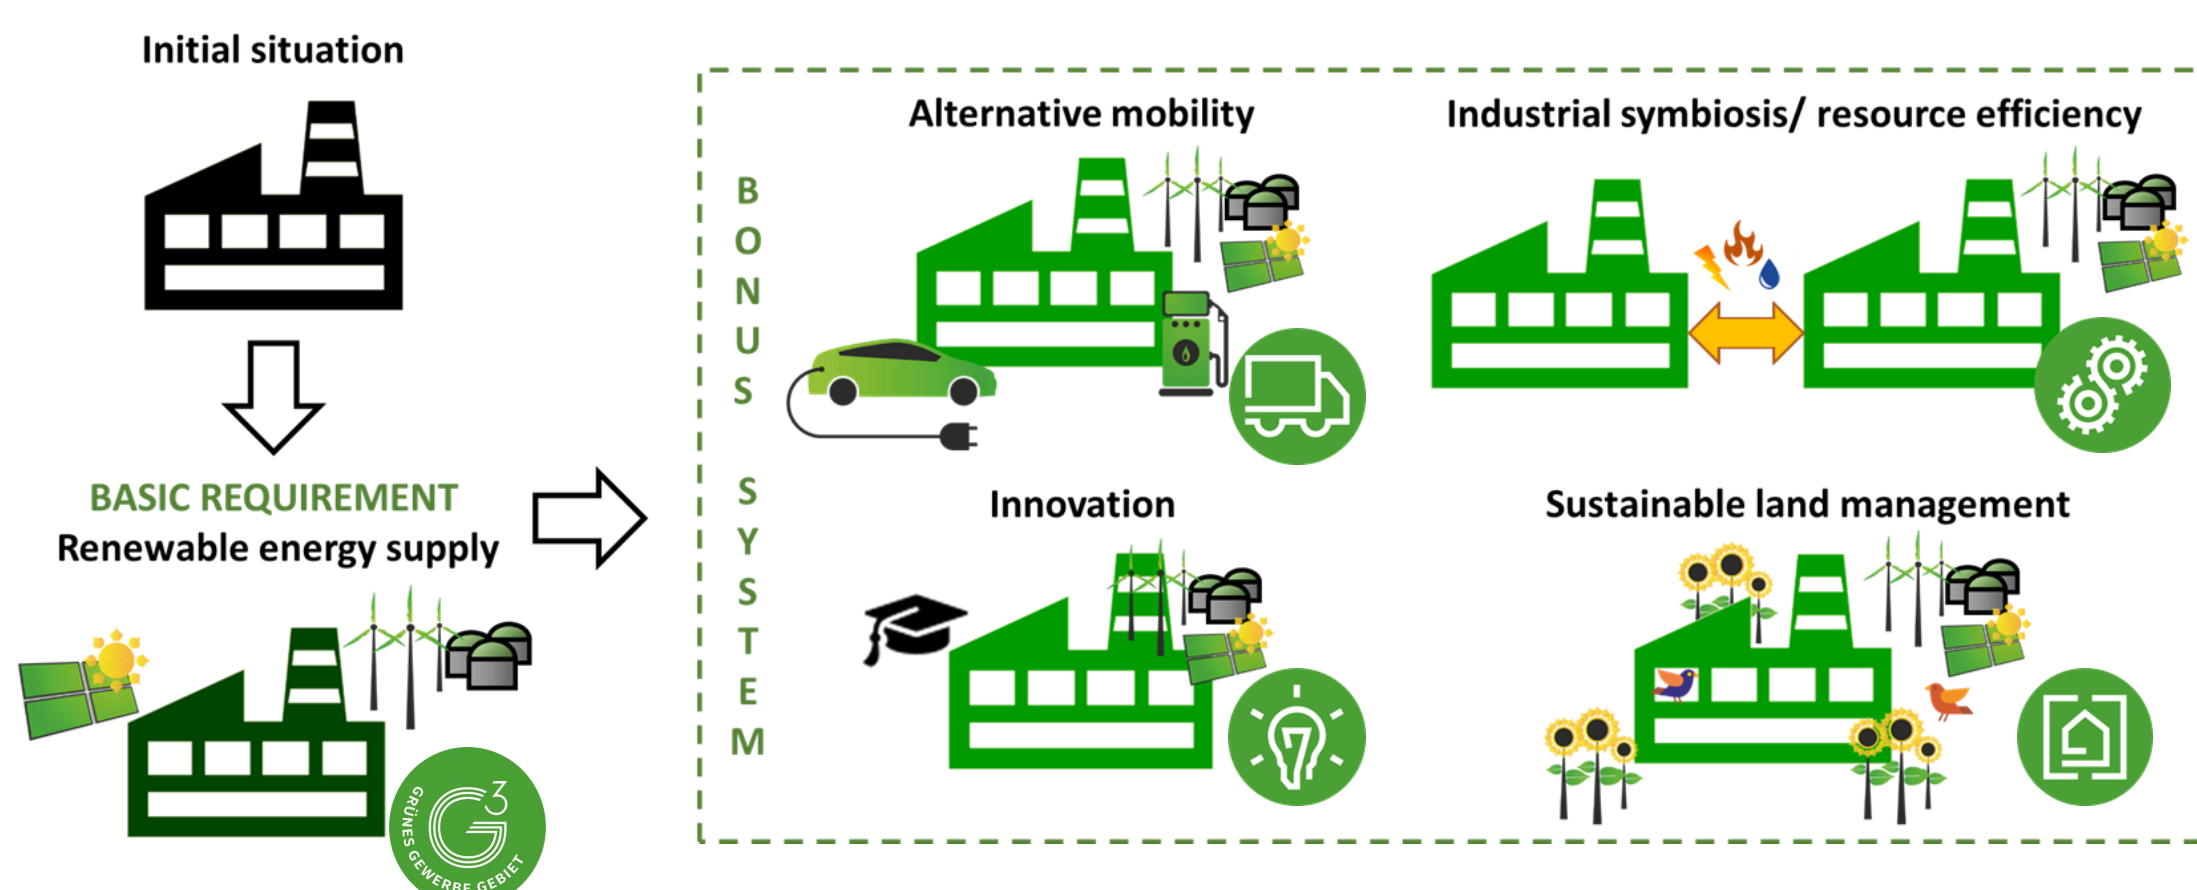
Initial situation

BASIC REQUIREMENT
Renewable energy supply

$G^3$
GRÜNES GEWERBE GEBIET

BONUS SYSTEM

Alternative mobility

Industrial symbiosis/ resource efficiency

Innovation

Sustainable land management